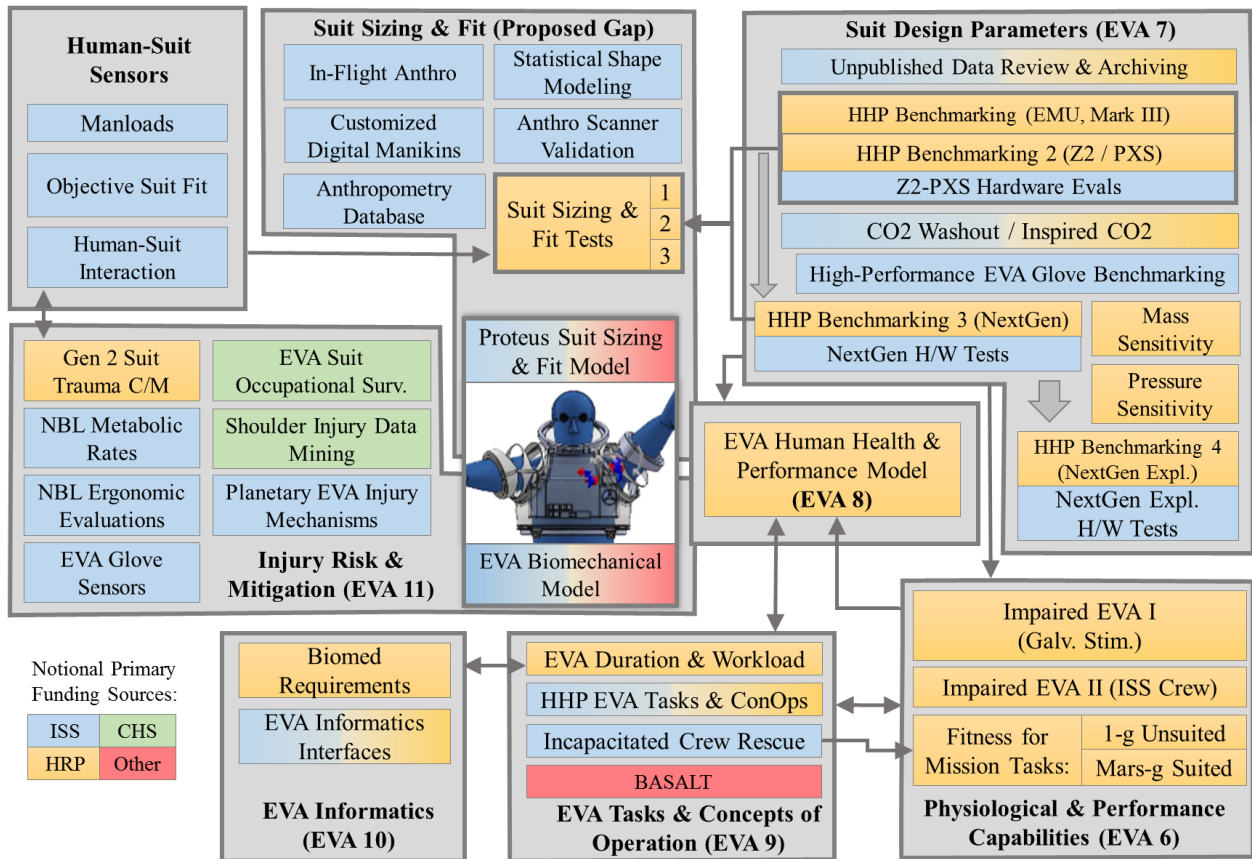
Human-Suit Sensors

Manloads

Objective Suit Fit

Human-Suit Interaction

Suit Sizing & Fit (Proposed Gap)

In-Flight Anthro

Statistical Shape Modeling

Customized Digital Manikins

Anthro Scanner Validation

Anthropometry Database

Suit Sizing & Fit Tests

| 1 |
|---|
| 2 |
| 3 |

Suit Design Parameters (EVA 7)

Unpublished Data Review & Archiving

HHP Benchmarking (EMU, Mark III)

HHP Benchmarking 2 (Z2 / PXS)

Z2-PXS Hardware Evals

CO2 Washout / Inspired CO2

High-Performance EVA Glove Benchmarking

HHP Benchmarking 3 (NextGen)

NextGen H/W Tests

Mass Sensitivity

Pressure Sensitivity

HHP Benchmarking 4 (NextGen Expl.)

NextGen Expl. H/W Tests

Gen 2 Suit Trauma C/M

EVA Suit Occupational Surv.

NBL Metabolic Rates

Shoulder Injury Data Mining

NBL Ergonomic Evaluations

Planetary EVA Injury Mechanisms

EVA Glove Sensors

Injury Risk & Mitigation (EVA 11)

Proteus Suit Sizing & Fit Model

EVA Biomechanical Model

EVA Human Health & Performance Model (EVA 8)

Notional Primary Funding Sources:

| ISS | CHS |
|---|---|
| HRP | Other |

Biomed Requirements

EVA Informatics Interfaces

EVA Informatics (EVA 10)

EVA Duration & Workload

HHP EVA Tasks & ConOps

Incapacitated Crew Rescue

BASALT

EVA Tasks & Concepts of Operation (EVA 9)

Impaired EVA I (Galv. Stim.)

Impaired EVA II (ISS Crew)

Fitness for Mission Tasks:

1-g Unsuited

Mars-g Suited

Physiological & Performance Capabilities (EVA 6)